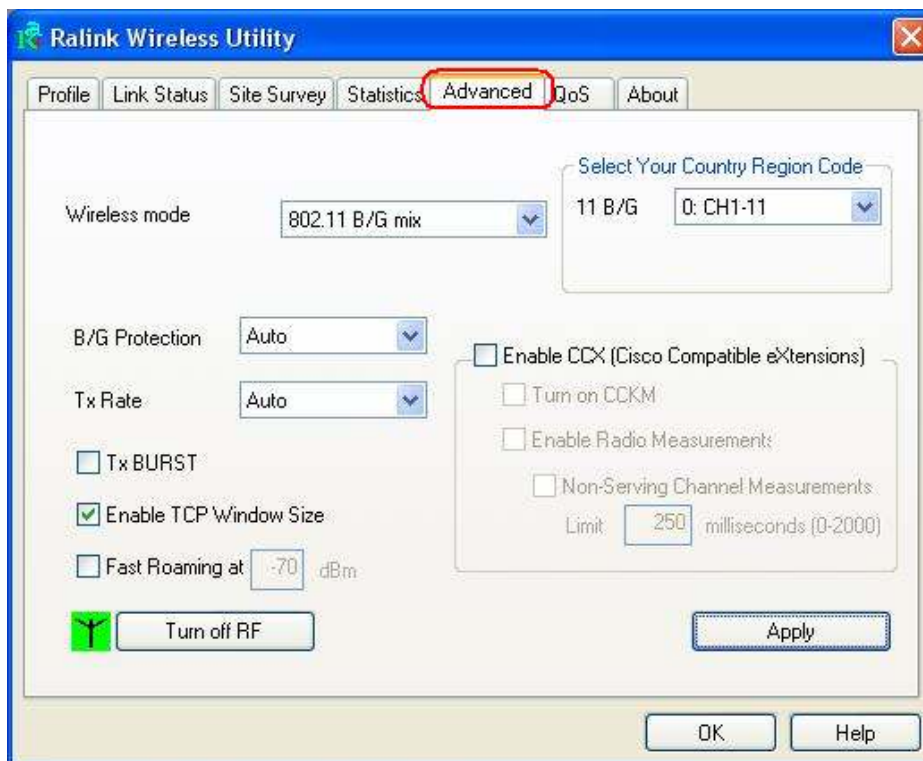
Ralink Wireless Utility

Profile | Link Status | Site Survey | Statistics | Advanced | QoS | About

Wireless mode 802.11 B/G mix

Select Your Country Region Code
11 B/G 0: CH1-11

B/G Protection Auto

Tx Rate Auto

Tx BURST

Enable TCP Window Size

Fast Roaming at -70 dBm

Enable CCX (Cisco Compatible eXtensions)

Turn on CCKM

Enable Radio Measurements

Non-Serving Channel Measurements

Limit 250 milliseconds (0-2000)

Turn off RF

Apply

OK

Help